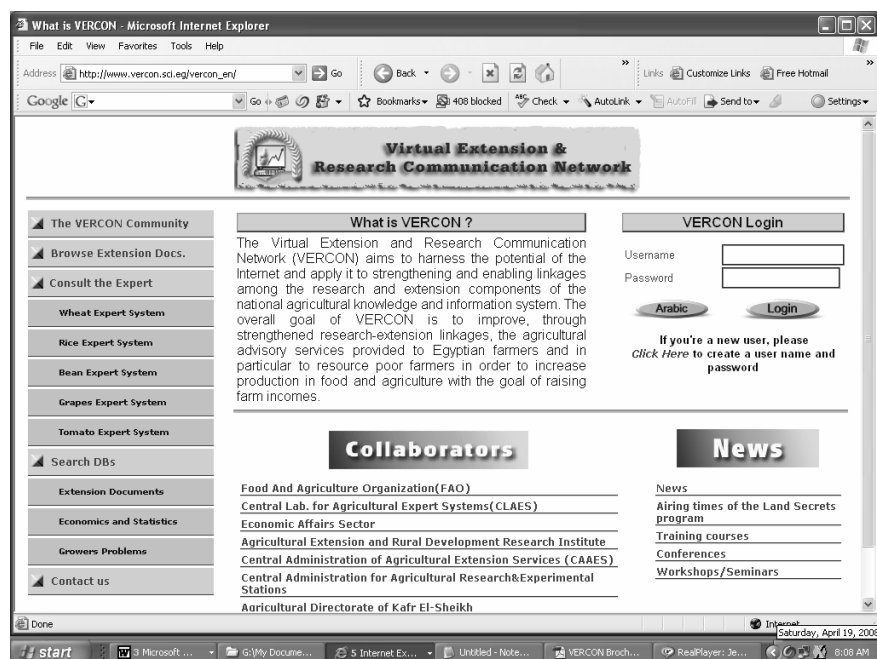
What is VERCON - Microsoft Internet Explorer

File Edit View Favorites Tools Help

Address http://www.vercon.sci.eg/vercon_en/ Go Back Links Customize Links Free Hotmail

Google G- Go Bookmarks 408 blocked Check AutoLink AutoFill Send to Settings

Virtual Extension & Research Communication Network

The VERCON Community
Browse Extension Docs.
Consult the Expert
Wheat Expert System
Rice Expert System
Bean Expert System
Grapes Expert System
Tomato Expert System
Search DBs
Extension Documents
Economics and Statistics
Growers Problems
Contact us

What is VERCON ?

The Virtual Extension and Research Communication Network (VERCON) aims to harness the potential of the Internet and apply it to strengthening and enabling linkages among the research and extension components of the national agricultural knowledge and information system. The overall goal of VERCON is to improve, through strengthened research-extension linkages, the agricultural advisory services provided to Egyptian farmers and in particular to resource poor farmers in order to increase production in food and agriculture with the goal of raising farm incomes.

VERCON Login

Username
Password
Arabic Login

If you're a new user, please Click Here to create a user name and password

Collaborators

Food And Agriculture Organization(FAO)
Central Lab. for Agricultural Expert Systems(CLAES)
Economic Affairs Sector
Agricultural Extension and Rural Development Research Institute
Central Administration of Agricultural Extension Services (CAAES)
Central Administration for Agricultural Research&Experimental Stations
Agricultural Directorate of Kafr El-Sheikh

News

News
Airing times of the Land Secrets program
Training courses
Conferences
Workshops/Seminars

Done Internet
Saturday, April 19, 2008

start 3 Microsoft ... G:\My Docume... 5 Internet Ex... Untitled - Note... VERCON Broch... RealPlayer: Je... 8:08 AM